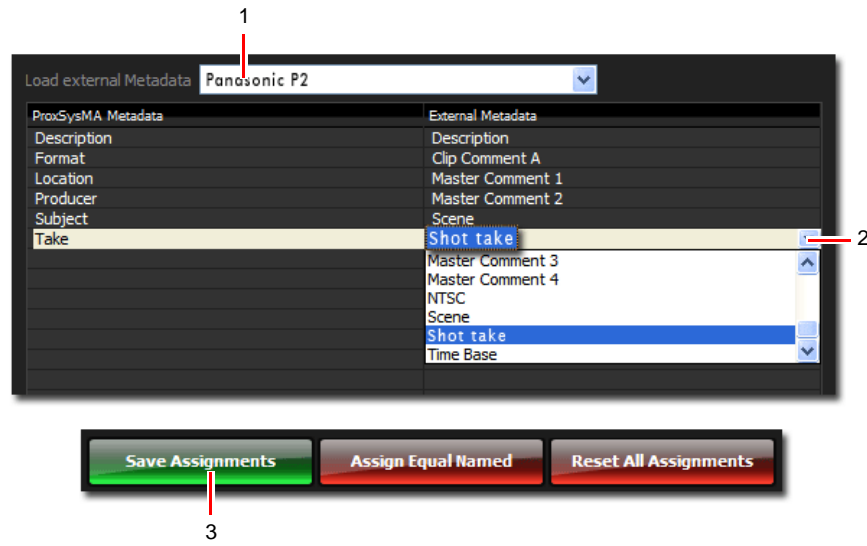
1

Load external Metadata Panasonic P2

| ProxSysMA Metadata | External Metadata |
|---|---|
| Description | Description |
| Format | Clip Comment A |
| Location | Master Comment 1 |
| Producer | Master Comment 2 |
| Subject | Scene |
| Take | Shot take |

2

Master Comment 3
Master Comment 4
NTSC
Scene
Shot take
Time Base

Save Assignments
Assign Equal Named
Reset All Assignments

3